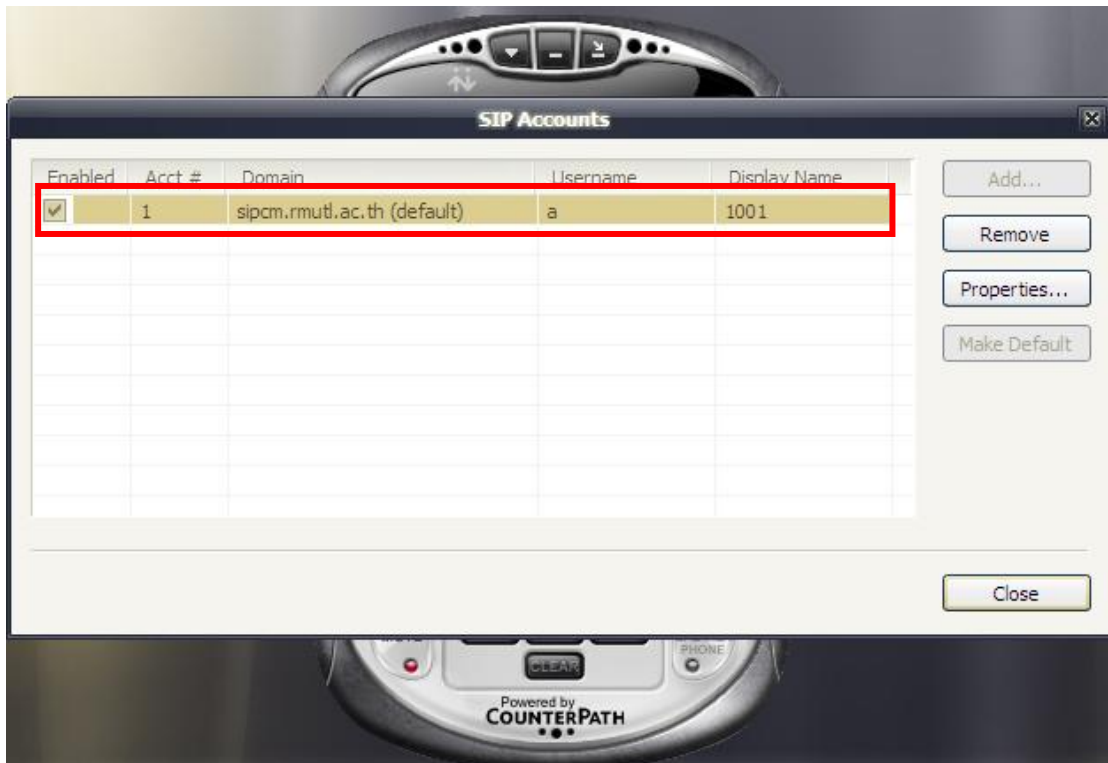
SIP Accounts

| Enabled | Acct # | Domain | Username | Display Name |
|---|---|---|---|---|
| ✓ | 1 | sipcm.rmutl.ac.th (default) | a | 1001 |

Add...
Remove
Properties...
Make Default

Close

CLEAR
PHONE
Powered by
COUNTERPATH